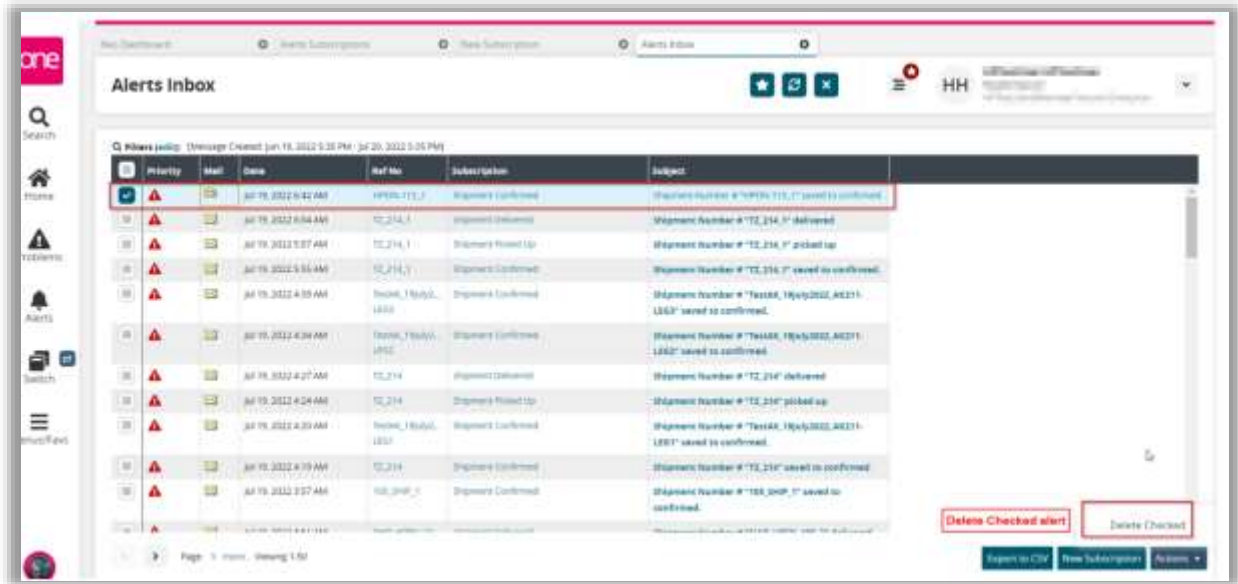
one

Search

Home

Problems

Alerts

Switch

Menus/Favs

Nas Dashboard

Alerts Subscriptions

New Subscription

Alerts Inbox

Alerts Inbox

HH

Filters (edit) [Message Created: Jun 19, 2022 5:35 PM - Jul 20, 2022 5:35 PM]

| | Priority | Mail | Date | Ref No | Subscription | Subject |
|---|---|---|---|---|---|---|
| | | | Jul 19, 2022 6:42 AM | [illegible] | Shipment Confirmed | Shipment Number # "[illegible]" saved to confirmed |
| | | | Jul 19, 2022 6:04 AM | TZ_214_1 | Shipment Delivered | Shipment Number # "TZ_214_1" delivered |
| | | | Jul 19, 2022 5:57 AM | TZ_214_1 | Shipment Picked Up | Shipment Number # "TZ_214_1" picked up |
| | | | Jul 19, 2022 5:55 AM | TZ_214_1 | Shipment Confirmed | Shipment Number # "TZ_214_1" saved to confirmed. |
| | | | Jul 19, 2022 4:39 AM | Test44_19July... LEG3 | Shipment Confirmed | Shipment Number # "Test44_19July2022_AKI11-LEG3" saved to confirmed. |
| | | | Jul 19, 2022 4:34 AM | Test44_19July... LEG2 | Shipment Confirmed | Shipment Number # "Test44_19July2022_AKI11-LEG2" saved to confirmed. |
| | | | Jul 19, 2022 4:27 AM | TZ_214 | Shipment Delivered | Shipment Number # "TZ_214" delivered |
| | | | Jul 19, 2022 4:24 AM | TZ_214 | Shipment Picked Up | Shipment Number # "TZ_214" picked up |
| | | | Jul 19, 2022 4:20 AM | Test44_19July... LEG1 | Shipment Confirmed | Shipment Number # "Test44_19July2022_AKI11-LEG1" saved to confirmed. |
| | | | Jul 19, 2022 4:19 AM | TZ_214 | Shipment Confirmed | Shipment Number # "TZ_214" saved to confirmed |
| | | | Jul 19, 2022 3:57 AM | 100_SHIP_1 | Shipment Confirmed | Shipment Number # "100_SHIP_1" saved to confirmed. |

Delete Checked alert

Delete Checked

Page 1 more Viewing 1-50

Export to CSV

New Subscription

Actions